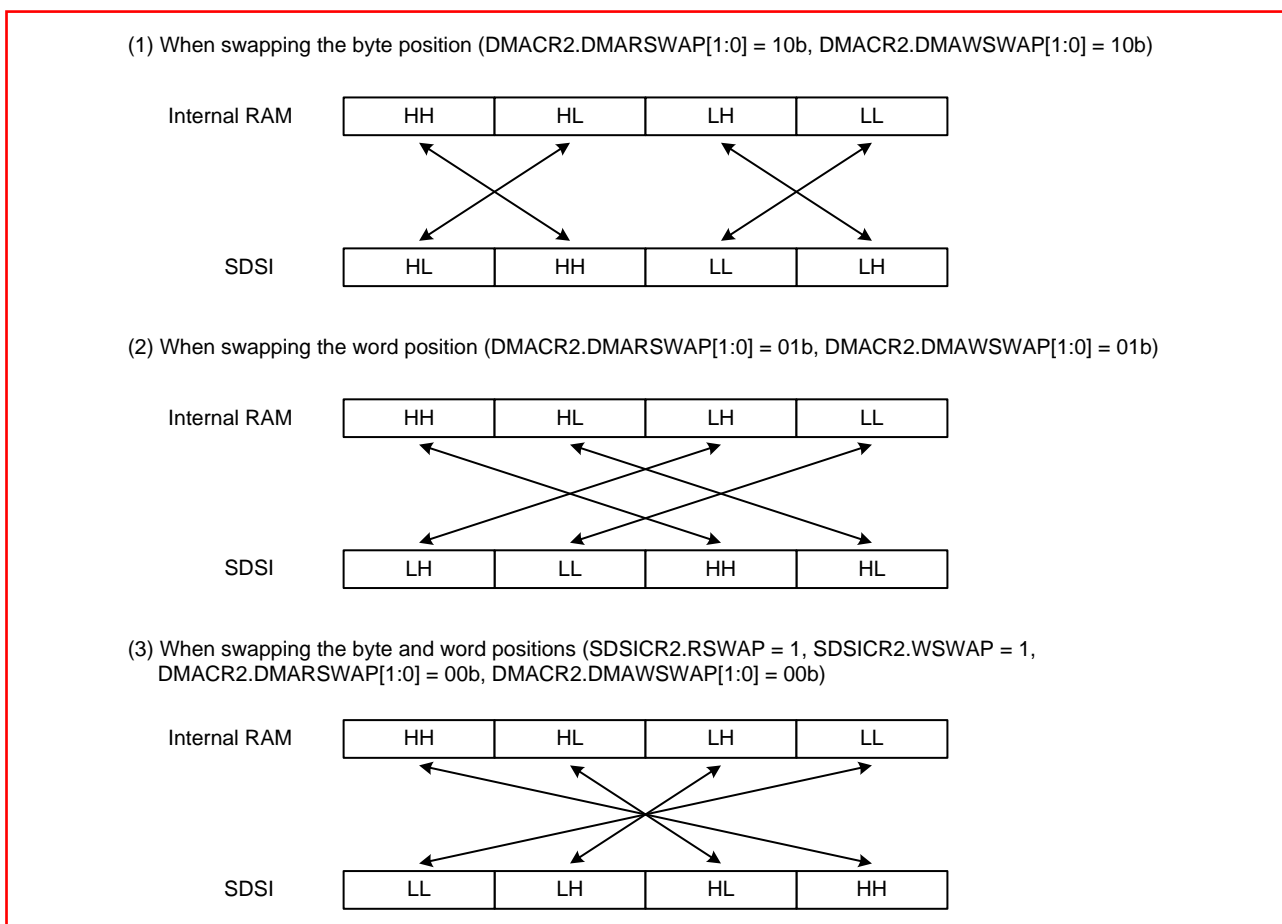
(1) When swapping the byte position (DMACR2.DMARSWAP[1:0] = 10b, DMACR2.DMAWSWAP[1:0] = 10b)

Internal RAM

| HH | HL | LH | LL |
|---|---|---|---|

SDSI

| HL | HH | LL | LH |
|---|---|---|---|

(2) When swapping the word position (DMACR2.DMARSWAP[1:0] = 01b, DMACR2.DMAWSWAP[1:0] = 01b)

Internal RAM

| HH | HL | LH | LL |
|---|---|---|---|

SDSI

| LH | LL | HH | HL |
|---|---|---|---|

(3) When swapping the byte and word positions (SDSICR2.RSWAP = 1, SDSICR2.WSWAP = 1, DMACR2.DMARSWAP[1:0] = 00b, DMACR2.DMAWSWAP[1:0] = 00b)

Internal RAM

| HH | HL | LH | LL |
|---|---|---|---|

SDSI

| LL | LH | HL | HH |
|---|---|---|---|